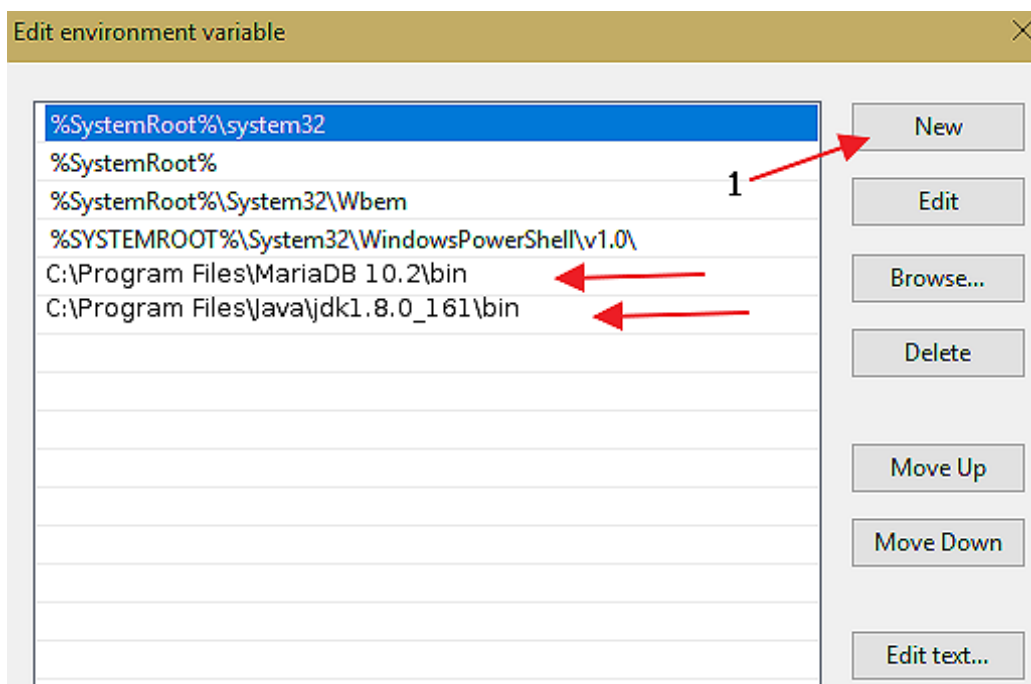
Edit environment variable

%SystemRoot%\system32
%SystemRoot%
%SystemRoot%\System32\Wbem
%SYSTEMROOT%\System32\WindowsPowerShell\v1.0\
C:\Program Files\MariaDB 10.2\bin
C:\Program Files\Java\jdk1.8.0_161\bin

1

New
Edit
Browse...
Delete
Move Up
Move Down
Edit text...